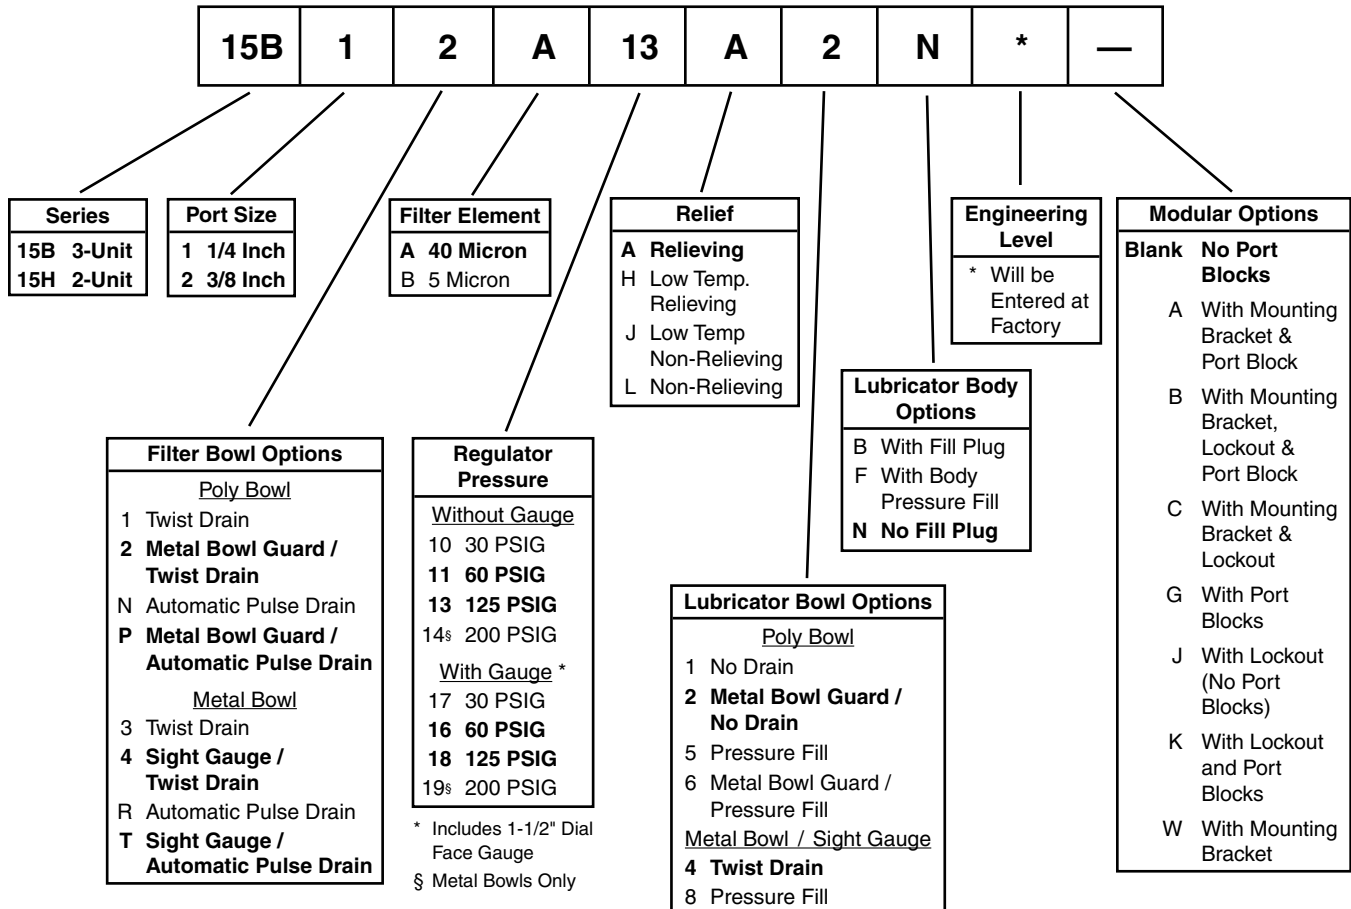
| 15B | 1 | 2 | A | 13 | A | 2 | N | * | — |
|---|---|---|---|---|---|---|---|---|---|

Series
15B 3-Unit
15H 2-Unit

Port Size
1 1/4 Inch
2 3/8 Inch

Filter Element
A 40 Micron
B 5 Micron

Relief
A Relieving
H Low Temp. Relieving
J Low Temp Non-Relieving
L Non-Relieving

Engineering Level
* Will be Entered at Factory

Modular Options
Blank No Port Blocks
A With Mounting Bracket & Port Block
B With Mounting Bracket, Lockout & Port Block
C With Mounting Bracket & Lockout
G With Port Blocks
J With Lockout (No Port Blocks)
K With Lockout and Port Blocks
W With Mounting Bracket

Lubricator Body Options
B With Fill Plug
F With Body Pressure Fill
N No Fill Plug

Filter Bowl Options
Poly Bowl
1 Twist Drain
2 Metal Bowl Guard / Twist Drain
N Automatic Pulse Drain
P Metal Bowl Guard / Automatic Pulse Drain
Metal Bowl
3 Twist Drain
4 Sight Gauge / Twist Drain
R Automatic Pulse Drain
T Sight Gauge / Automatic Pulse Drain

Regulator Pressure
Without Gauge
10 30 PSIG
11 60 PSIG
13 125 PSIG
14§ 200 PSIG
With Gauge *
17 30 PSIG
16 60 PSIG
18 125 PSIG
19§ 200 PSIG

* Includes 1-1/2" Dial Face Gauge
§ Metal Bowls Only

Lubricator Bowl Options
Poly Bowl
1 No Drain
2 Metal Bowl Guard / No Drain
5 Pressure Fill
6 Metal Bowl Guard / Pressure Fill
Metal Bowl / Sight Gauge
4 Twist Drain
8 Pressure Fill